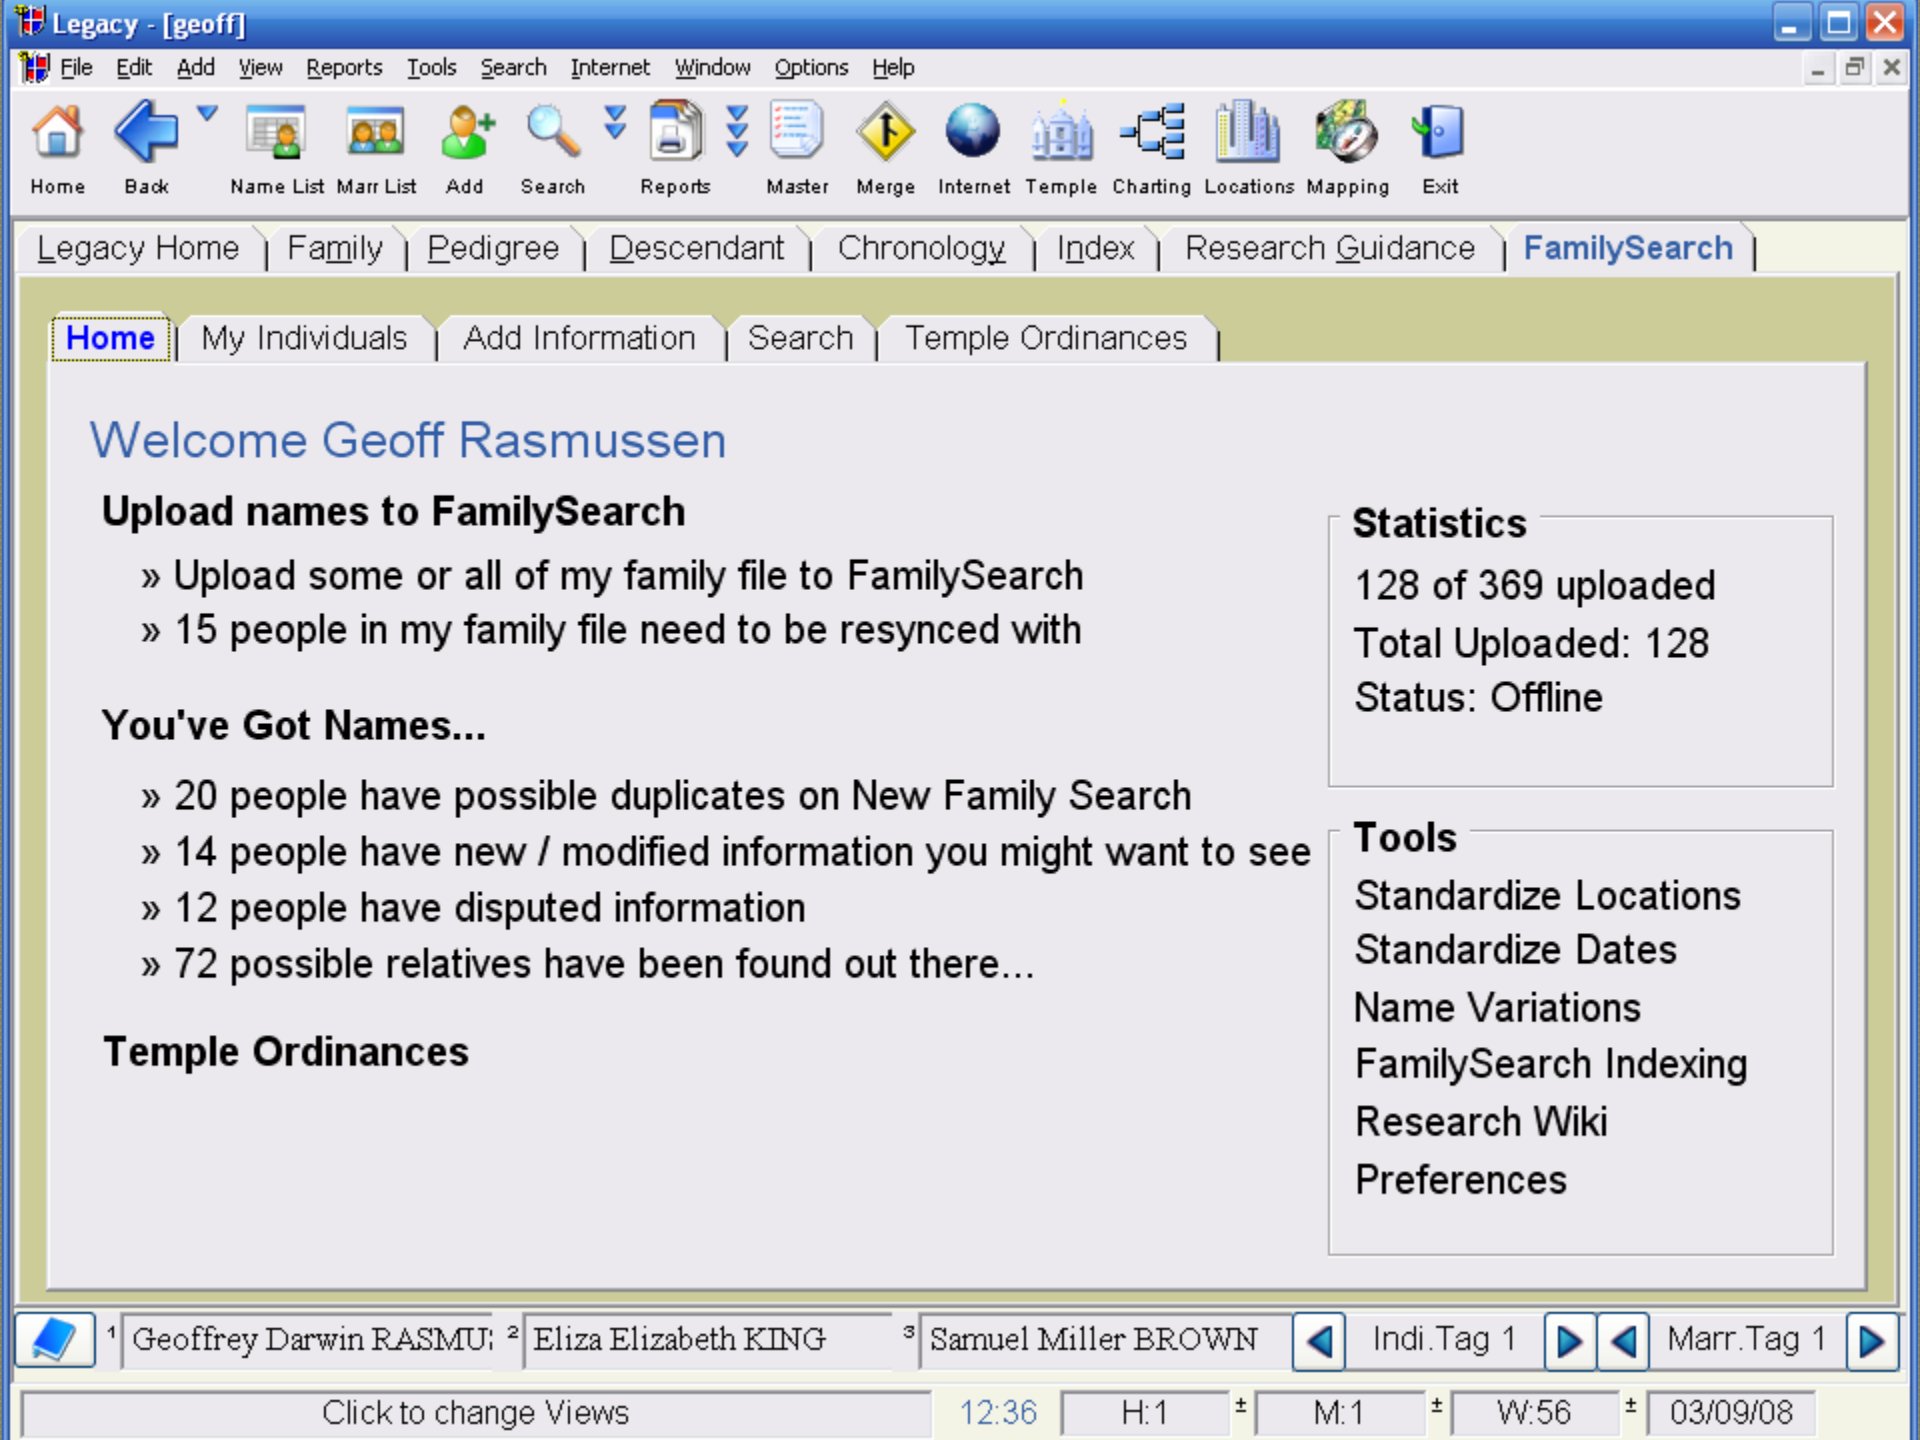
Legacy - [geoff]

File Edit Add View Reports Tools Search Internet Window Options Help

Home Back Name List Marr List Add Search Reports Master Merge Internet Temple Charting Locations Mapping Exit

Legacy Home | Family | Pedigree | Descendant | Chronology | Index | Research Guidance | FamilySearch

Home | My Individuals | Add Information | Search | Temple Ordinances

Welcome Geoff Rasmussen

Upload names to FamilySearch

» Upload some or all of my family file to FamilySearch
» 15 people in my family file need to be resynced with

You've Got Names...

» 20 people have possible duplicates on New Family Search
» 14 people have new / modified information you might want to see
» 12 people have disputed information
» 72 possible relatives have been found out there...

Temple Ordinances

Statistics
128 of 369 uploaded
Total Uploaded: 128
Status: Offline

Tools
Standardize Locations
Standardize Dates
Name Variations
FamilySearch Indexing
Research Wiki
Preferences

1 Geoffrey Darwin RASMU: 2 Eliza Elizabeth KING 3 Samuel Miller BROWN Indi.Tag 1 Marr.Tag 1

Click to change Views 12:36 H:1 ± M:1 ± W:56 ± 03/09/08